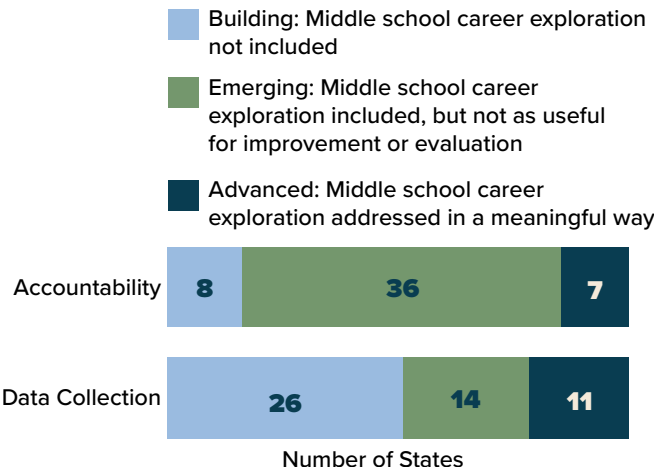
Building: Middle school career exploration not included

Emerging: Middle school career exploration included, but not as useful for improvement or evaluation

Advanced: Middle school career exploration addressed in a meaningful way

Accountability 8 36 7

Data Collection 26 14 11

Number of States